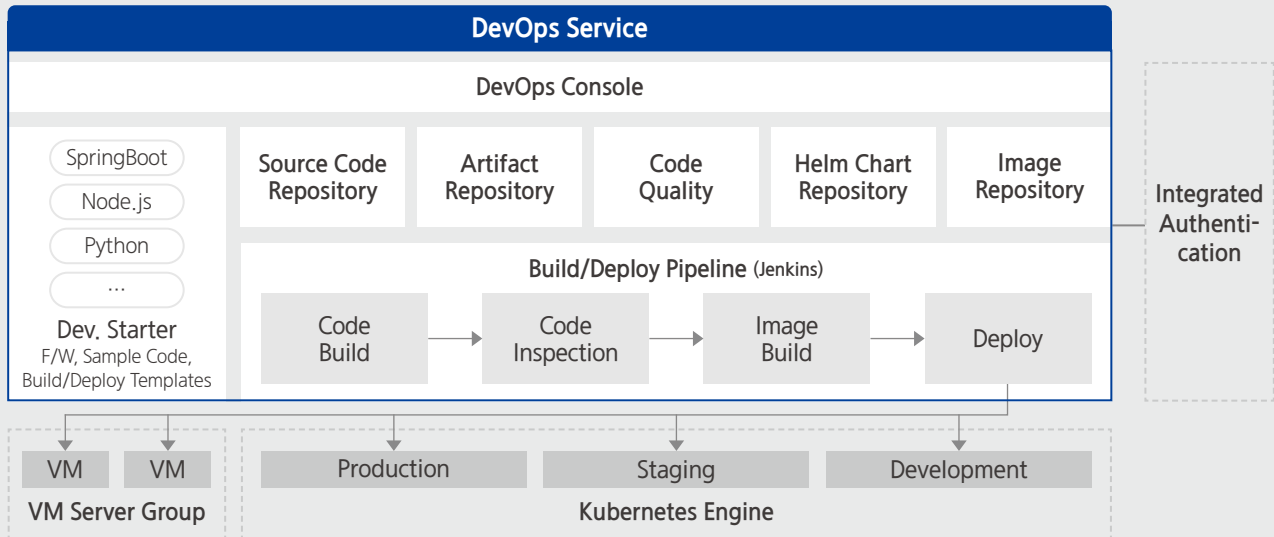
DevOps Service

DevOps Console

SpringBoot

Node.js

Python

...

Dev. Starter
F/W, Sample Code, Build/Deploy Templates

Source Code Repository

Artifact Repository

Code Quality

Helm Chart Repository

Image Repository

Integrated Authentication

Build/Deploy Pipeline (Jenkins)

Code Build

Code Inspection

Image Build

Deploy

VM

VM

VM Server Group

Production

Staging

Development

Kubernetes Engine